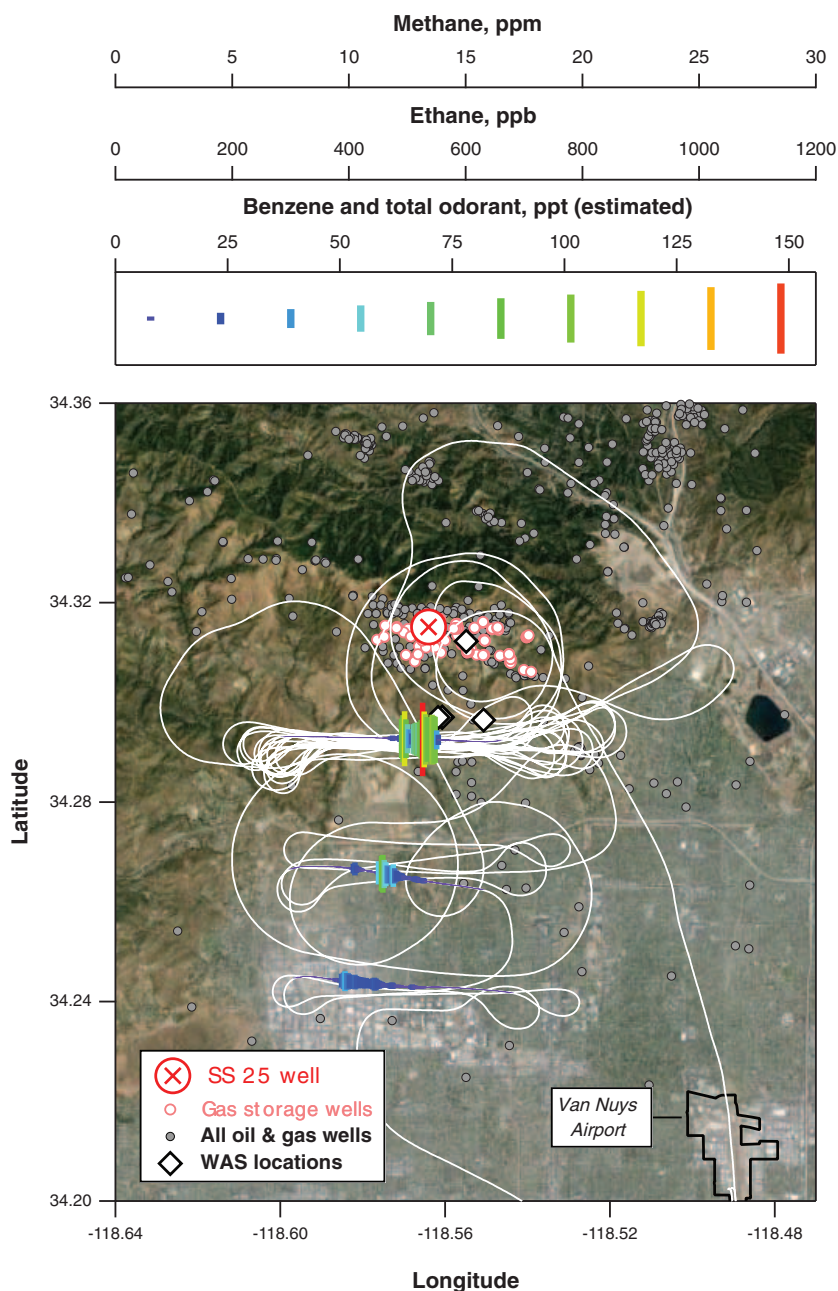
Methane, ppm
0 5 10 15 20 25 30

Ethane, ppb
0 200 400 600 800 1000 1200

Benzene and total odorant, ppt (estimated)
0 25 50 75 100 125 150

34.36
34.32
34.28
34.24
34.20

Latitude

SS 25 well
Gas storage wells
All oil & gas wells
WAS locations

Van Nuys Airport

-118.64 -118.60 -118.56 -118.52 -118.48

Longitude